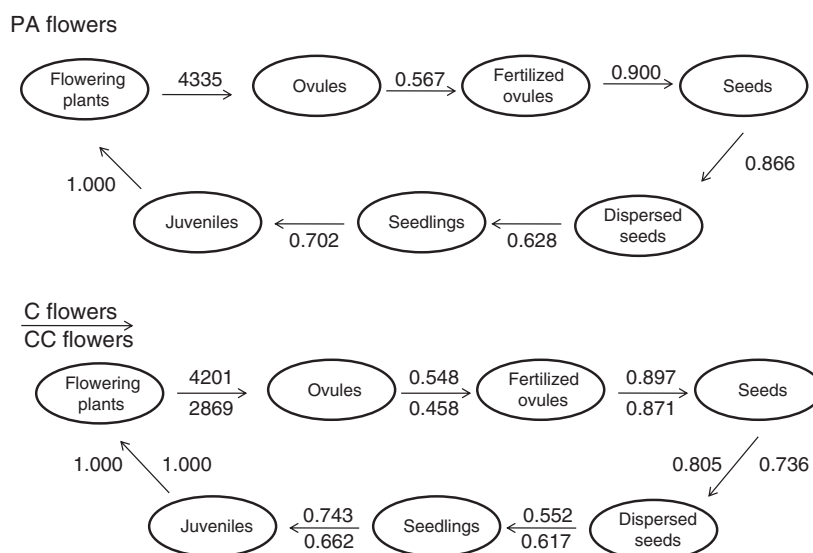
PA flowers

Flowering plants
4335
Ovules
0.567
Fertilized ovules
0.900
Seeds
0.866
Dispersed seeds
0.628
Seedlings
0.702
Juveniles
1.000

C flowers
CC flowers

Flowering plants
4201
2869
Ovules
0.548
0.458
Fertilized ovules
0.897
0.871
Seeds
0.805
0.736
Dispersed seeds
0.552
0.617
Seedlings
0.743
0.662
Juveniles
1.000
1.000